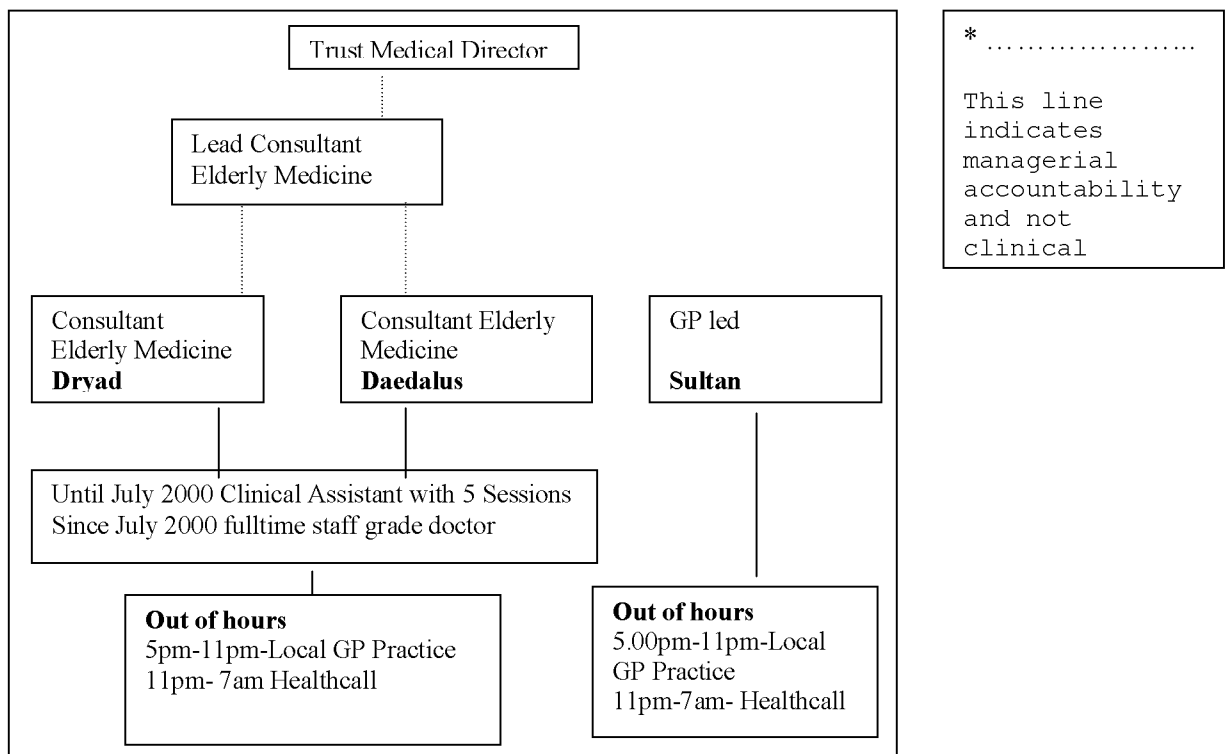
Trust Medical Director

Lead Consultant Elderly Medicine

Consultant Elderly Medicine
**Dryad**

Consultant Elderly Medicine
**Daedalus**

GP led

**Sultan**

Until July 2000 Clinical Assistant with 5 Sessions
Since July 2000 fulltime staff grade doctor

**Out of hours**
5pm-11pm-Local GP Practice
11pm- 7am Healthcall

**Out of hours**
5.00pm-11pm-Local GP Practice
11pm-7am- Healthcall

* ………………..

This line indicates managerial accountability and not clinical